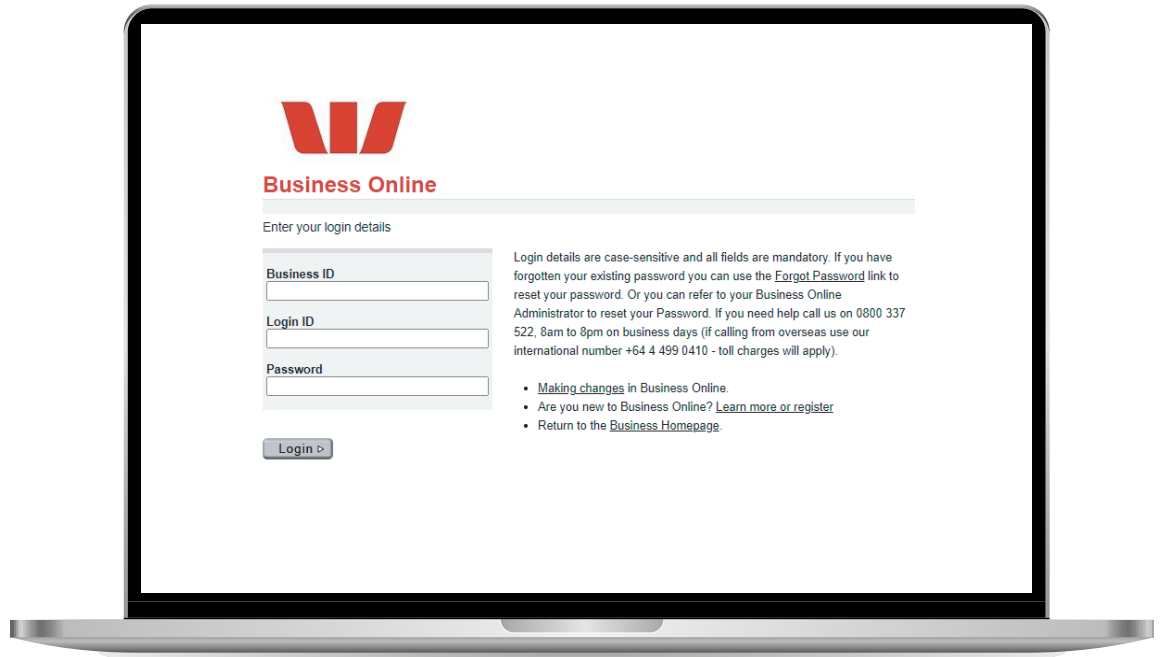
Business Online

Enter your login details

Business ID

Login ID

Password

Login ▷

Login details are case-sensitive and all fields are mandatory. If you have forgotten your existing password you can use the Forgot Password link to reset your password. Or you can refer to your Business Online Administrator to reset your Password. If you need help call us on 0800 337 522, 8am to 8pm on business days (if calling from overseas use our international number +64 4 499 0410 - toll charges will apply).

- Making changes in Business Online.
- Are you new to Business Online? Learn more or register
- Return to the Business Homepage.